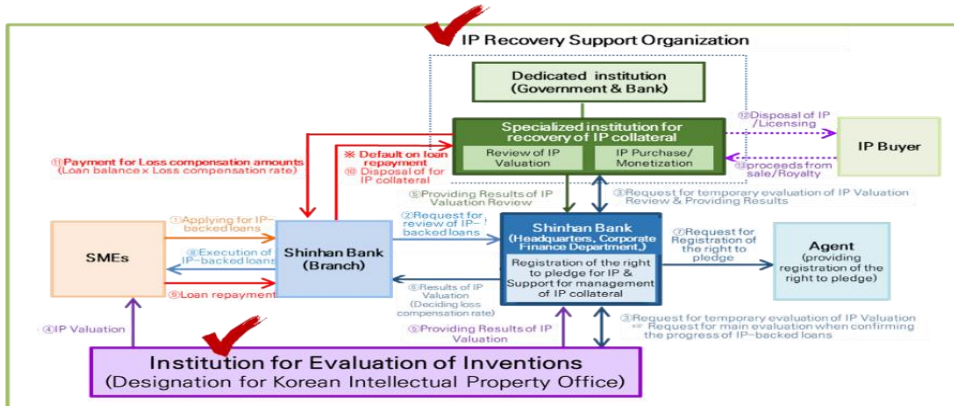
IP Recovery Support Organization

Dedicated institution
(Government & Bank)

Specialized institution for recovery of IP collateral

Review of IP Valuation

IP Purchase/ Monetization

⑫Disposal of IP /Licensing

⑬proceeds from sale/Royalty

IP Buyer

⑪Payment for Loss compensation amounts
(Loan balance × Loss compensation rate)

※ Default on loan repayment

⑩ Disposal of for IP collateral

⑤Providing Results of IP Valuation Review

③Request for temporary evaluation of IP Valuation Review & Providing Results

①Applying for IP-backed loans

②Request for review of IP-backed loans

Shinhan Bank
(Headquarters, Corporate Finance Department)

Registration of the right to pledge for IP & Support for management of IP collateral

⑦Request for Registration of the right to pledge

Agent
(providing registration of the right to pledge)

SMEs

⑧Execution of IP-backed loans

Shinhan Bank
(Branch)

⑨Loan repayment

⑥Results of IP Valuation
(Deciding loss compensation rate)

④IP Valuation

⑤Providing Results of IP Valuation

③Request for temporary evaluation of IP Valuation
※ Request for main evaluation when confirming the progress of IP-backed loans

Institution for Evaluation of Inventions
(Designation for Korean Intellectual Property Office)